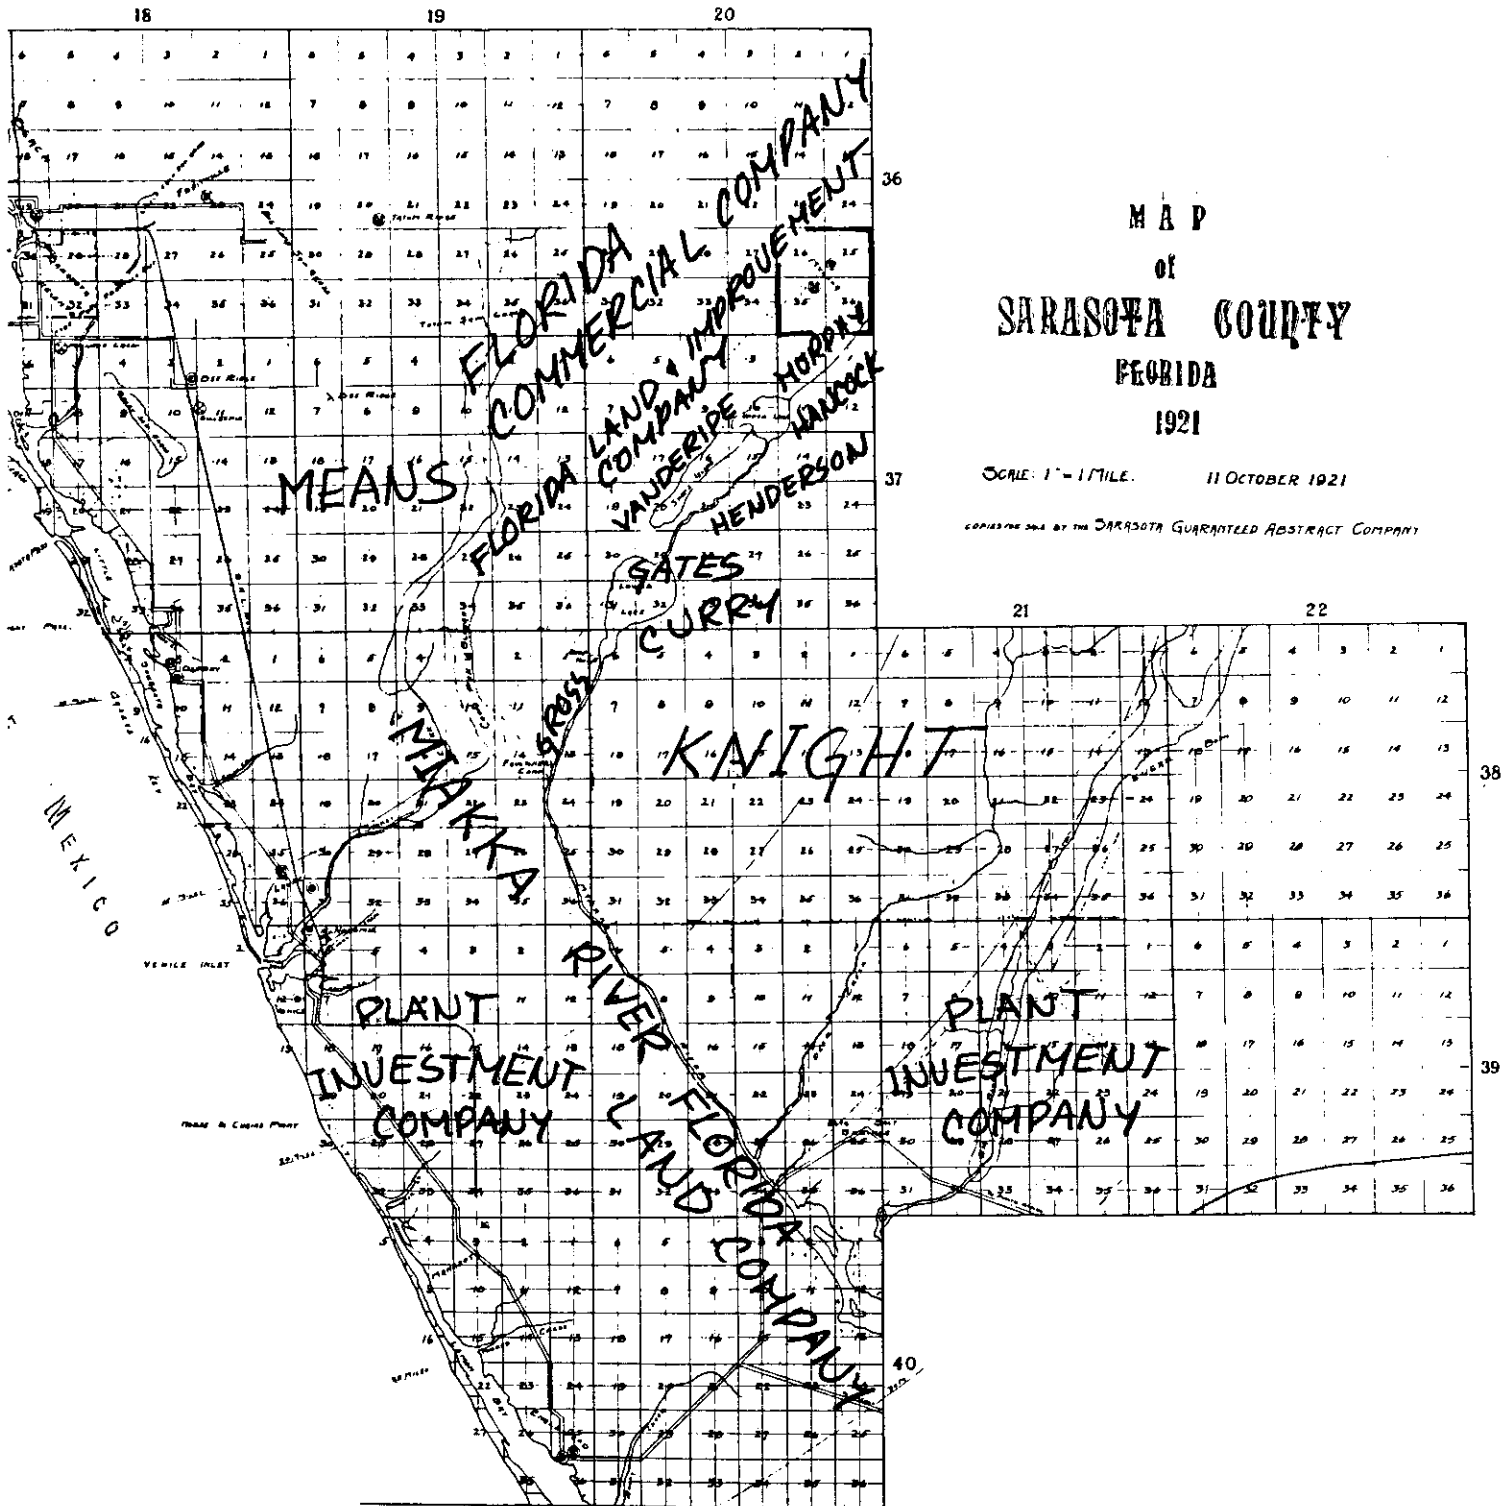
MAP
of
SARASOTA COUNTY
FLORIDA
1921

SCALE: 1" = 1 MILE.
11 OCTOBER 1921

COPIED FOR SALE BY THE SARASOTA GUARANTEED ABSTRACT COMPANY

18
19
20
21
22
36
37
38
39
40

FLORIDA COMMERCIAL COMPANY
FLORIDA LAND & IMPROVEMENT COMPANY
MEANS
VANDERIPE
MURPHY
HANCOCK
HENDERSON
GATES
CURRY
GROSS
KNIGHT
MIAKKA RIVER FLORIDA LAND COMPANY
PLANT INVESTMENT COMPANY
PLANT INVESTMENT COMPANY

MEXICO
VENICE INLET